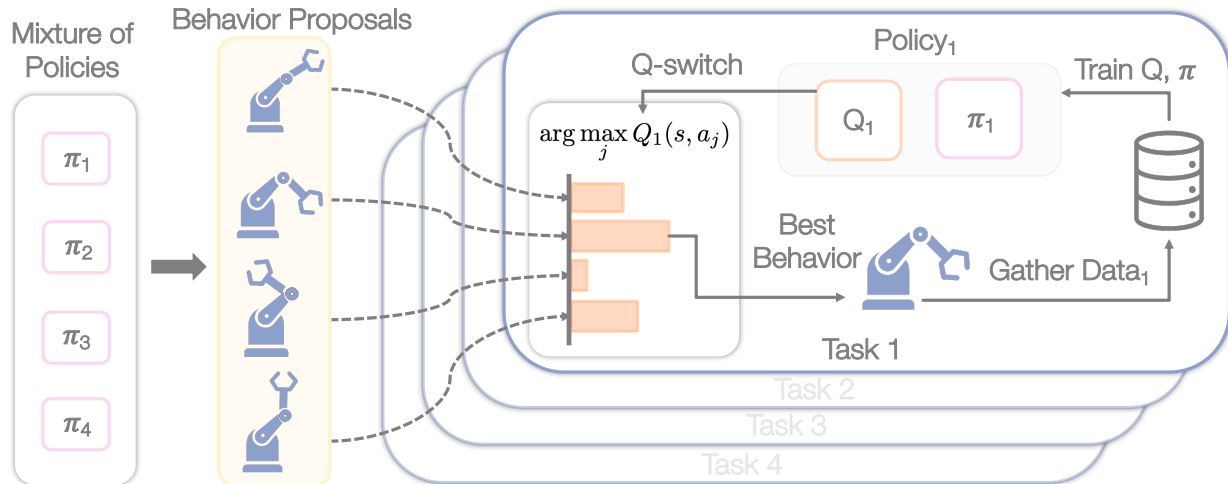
Mixture of Policies

$\pi_1$

$\pi_2$

$\pi_3$

$\pi_4$

Behavior Proposals

Q-switch

Policy$_1$

Train Q, $\pi$

$\arg\max_j Q_1(s, a_j)$

$Q_1$

$\pi_1$

Best Behavior

Gather Data$_1$

Task 1

Task 2

Task 3

Task 4